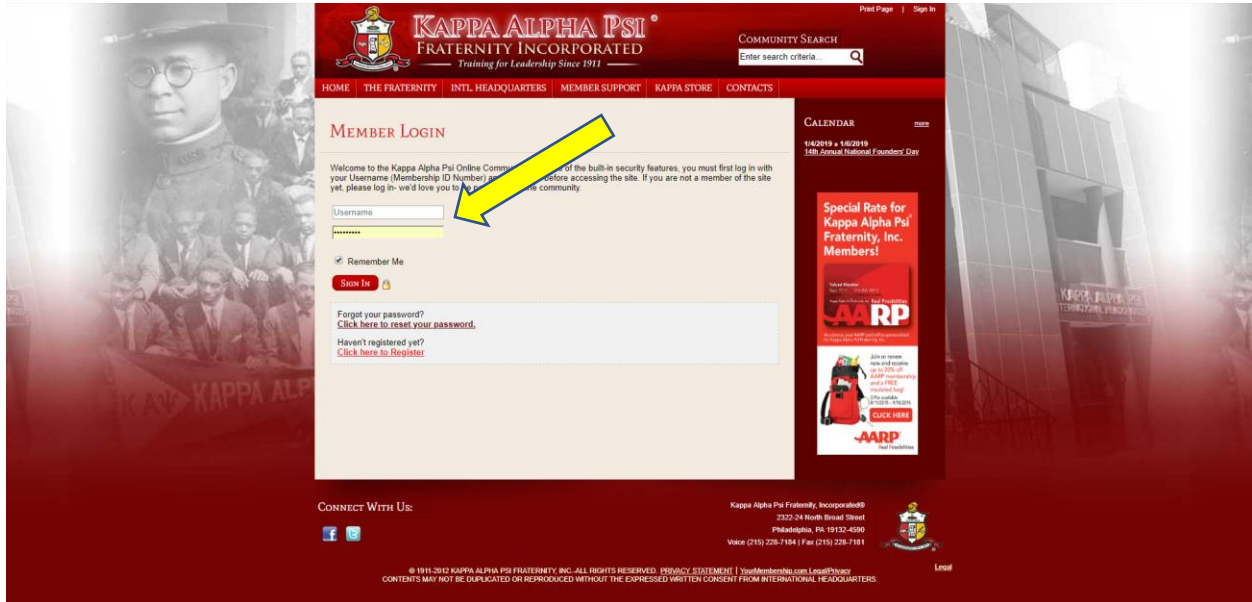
Print Page | Sign In

KAPPA ALPHA PSI®
FRATERNITY INCORPORATED
Training for Leadership Since 1911

COMMUNITY SEARCH
Enter search criteria...

HOME | THE FRATERNITY | INTL. HEADQUARTERS | MEMBER SUPPORT | KAPPA STORE | CONTACTS

MEMBER LOGIN

Welcome to the Kappa Alpha Psi Online Comm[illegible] of the built-in security features, you must first log in with your Username (Membership ID Number) a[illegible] before accessing the site. If you are not a member of the site yet, please log in- we'd love you to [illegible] the community.

Username
•••••••••

Remember Me

SIGN IN

Forgot your password?
Click here to reset your password.

Haven't registered yet?
Click here to Register

CALENDAR more

1/4/2019 » 1/6/2019
14th Annual National Founders' Day

Special Rate for Kappa Alpha Psi® Fraternity, Inc. Members!

AARP

CLICK HERE

AARP

CONNECT WITH US:

Kappa Alpha Psi Fraternity, Incorporated®
2322-24 North Broad Street
Philadelphia, PA 19132-4590
Voice (215) 228-7184 | Fax (215) 228-7181

Legal

© 1911-2012 KAPPA ALPHA PSI FRATERNITY, INC.-ALL RIGHTS RESERVED. PRIVACY STATEMENT | YourMembership.com Legal/Privacy
CONTENTS MAY NOT BE DUPLICATED OR REPRODUCED WITHOUT THE EXPRESSED WRITTEN CONSENT FROM INTERNATIONAL HEADQUARTERS.

KAPPA ALPHA PSI